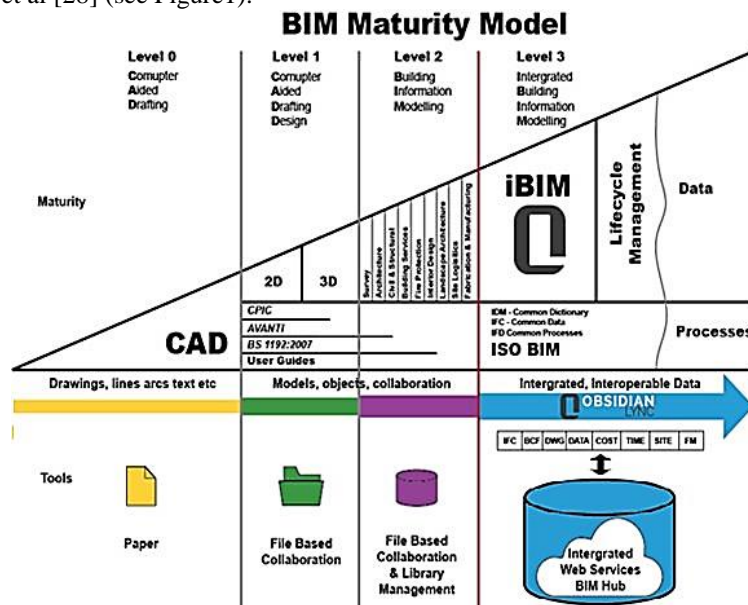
et al [28] (see Figure1).

BIM Maturity Model

Level 0
Comupter Aided Drafting

Level 1
Comupter Aided Drafting Design

Level 2
Building Information Modelling

Level 3
Intergrated Building Information Modelling

Maturity

iBIM

Lifecycle Management

Data

2D

3D

Survey
Architecture
Civil & Structural
Building Services
Fire Protection
Interior Design
Landscape Architecture
Site Logistics
Fabrication & Manufacturing

CPIC
AVANTI
BS 1192:2007
User Guides

CAD

IDM - Common Dictionary
IFC - Common Data
IFD Common Processes
ISO BIM

Processes

Drawings, lines arcs text etc

Models, objects, collaboration

Intergrated, Interoperable Data

OBSIDIAN LYNC

| IFC | BCF | DWG | DATA | COST | TIME | SITE | FM |
|---|---|---|---|---|---|---|---|

Tools

Paper

File Based Collaboration

File Based Collaboration & Library Management

Intergrated Web Services BIM Hub